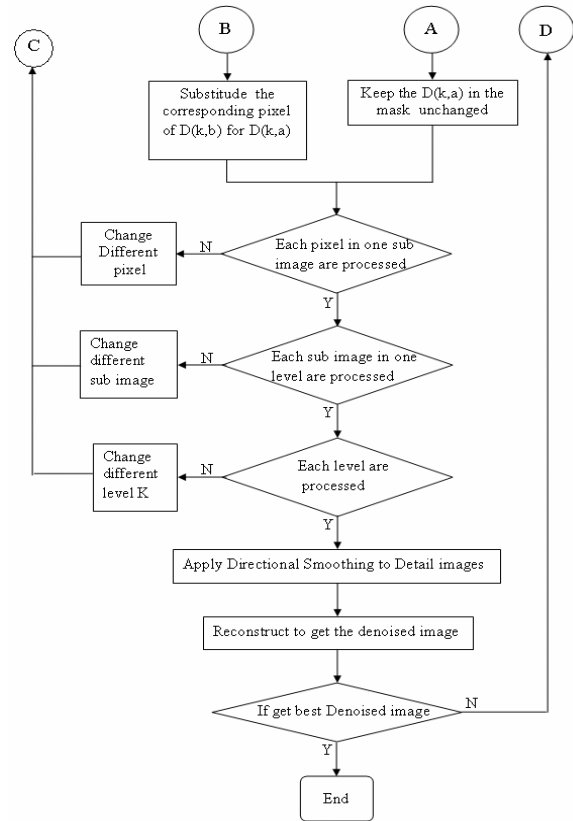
C

B

A

D

Substitude the corresponding pixel of D(k,b) for D(k,a)

Keep the D(k,a) in the mask unchanged

Change Different pixel

N

Each pixel in one sub image are processed

Y

Change different sub image

N

Each sub image in one level are processed

Y

Change different level K

N

Each level are processed

Y

Apply Directional Smoothing to Detail images

Reconstruct to get the denoised image

If get best Denoised image

N

Y

End